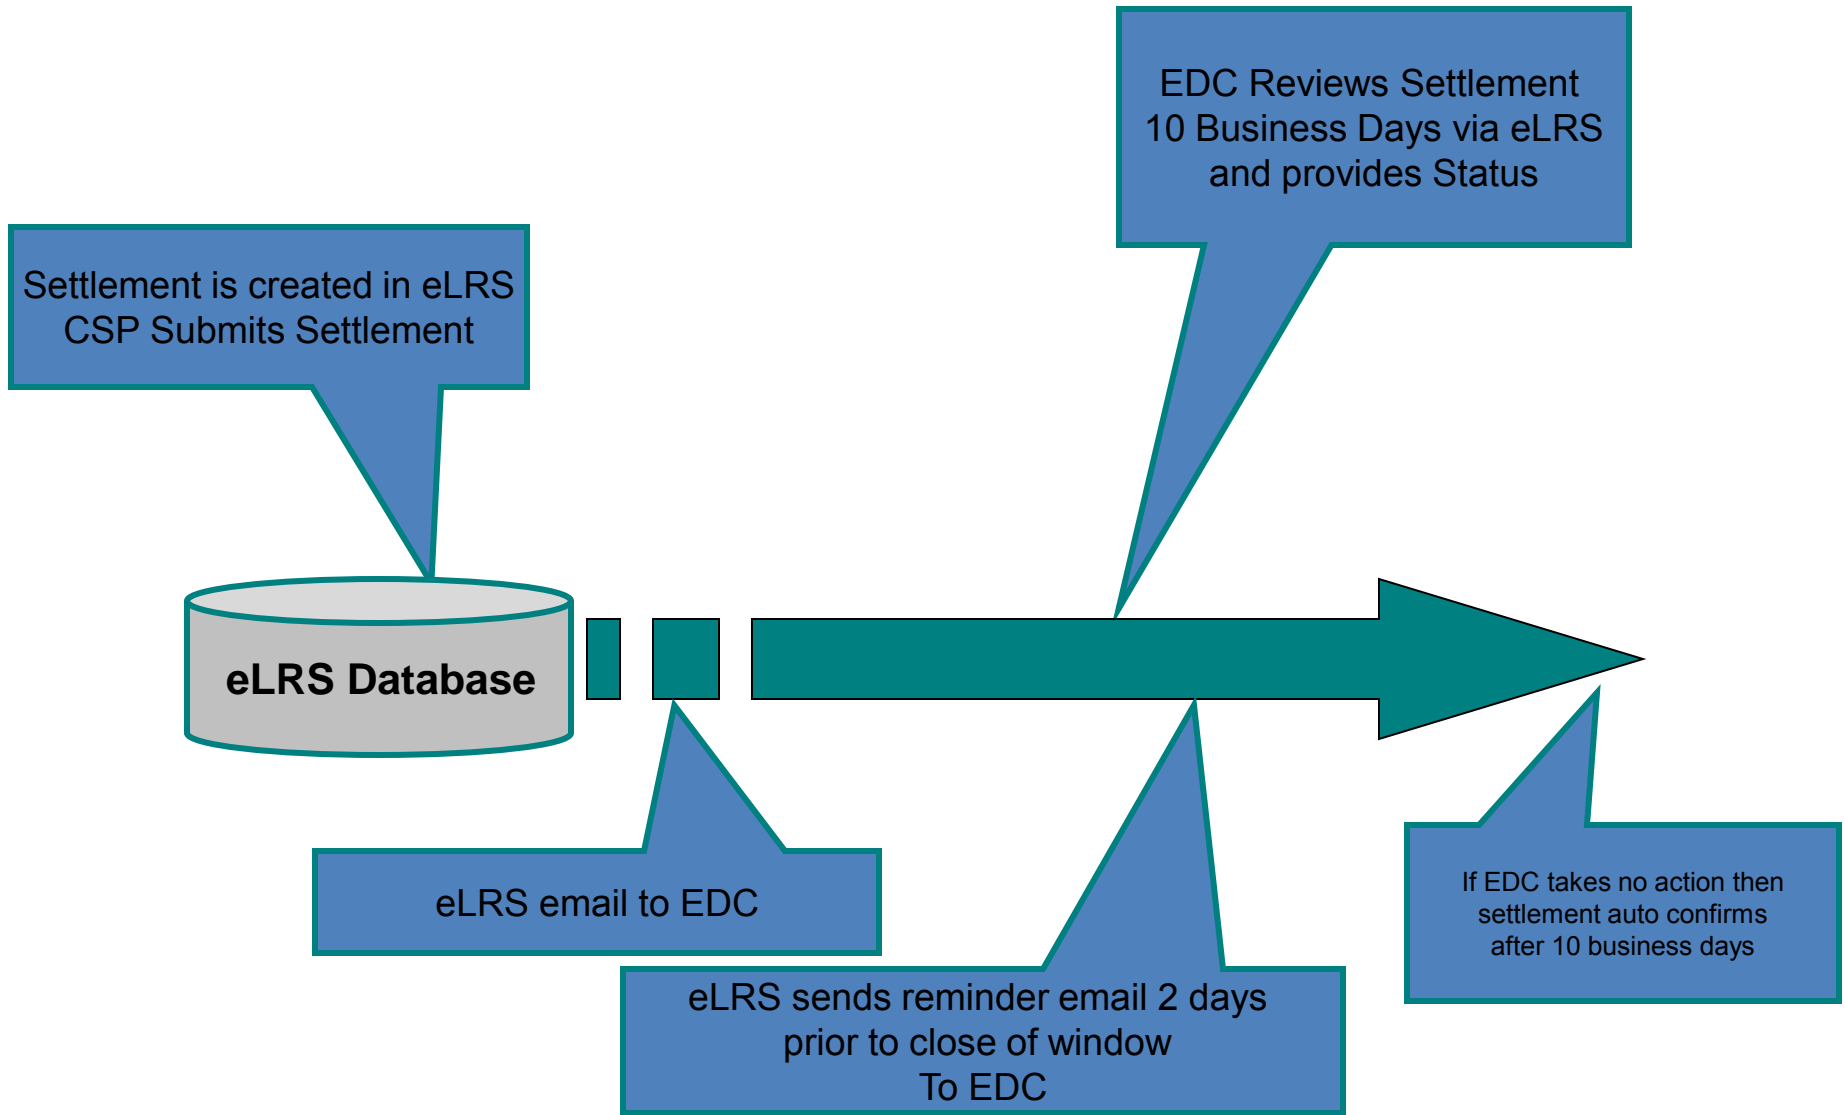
EDC Reviews Settlement
10 Business Days via eLRS
and provides Status

Settlement is created in eLRS
CSP Submits Settlement

eLRS Database

eLRS email to EDC

eLRS sends reminder email 2 days
prior to close of window
To EDC

If EDC takes no action then
settlement auto confirms
after 10 business days